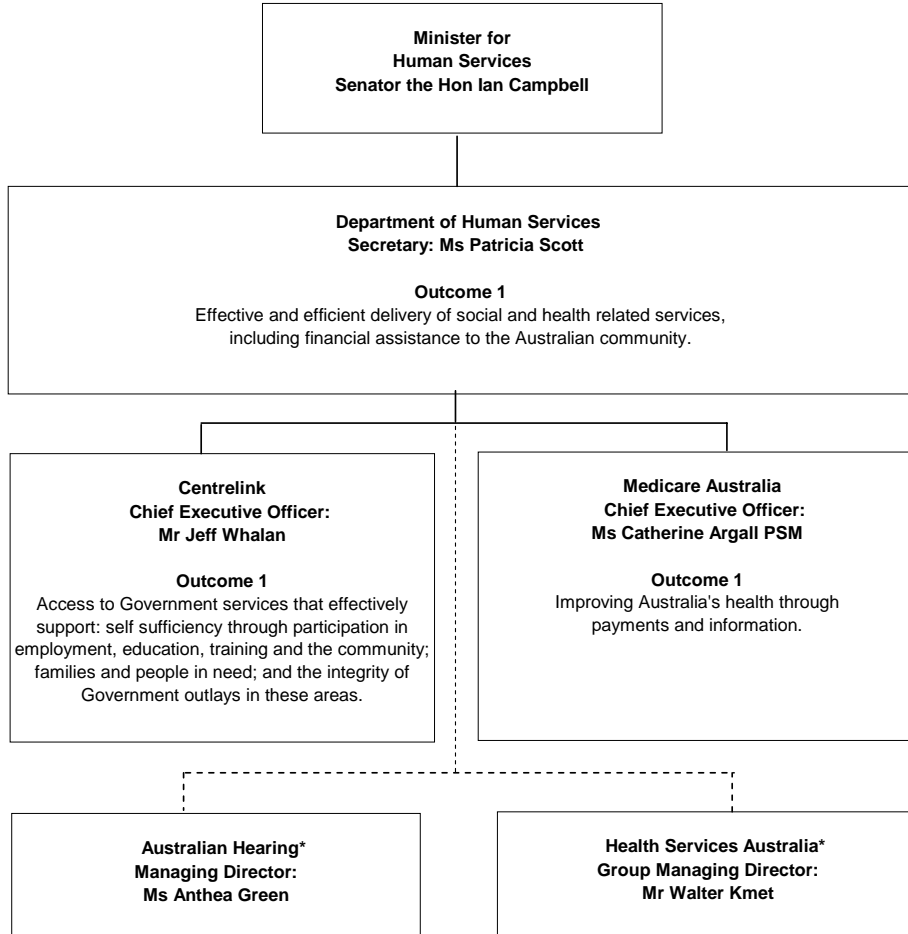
**Minister for Human Services Senator the Hon Ian Campbell**

**Department of Human Services Secretary: Ms Patricia Scott**

**Outcome 1**
Effective and efficient delivery of social and health related services, including financial assistance to the Australian community.

**Centrelink Chief Executive Officer: Mr Jeff Whalan**

**Outcome 1**
Access to Government services that effectively support: self sufficiency through participation in employment, education, training and the community; families and people in need; and the integrity of Government outlays in these areas.

**Medicare Australia Chief Executive Officer: Ms Catherine Argall PSM**

**Outcome 1**
Improving Australia's health through payments and information.

**Australian Hearing* Managing Director: Ms Anthea Green**

**Health Services Australia* Group Managing Director: Mr Walter Kmet**